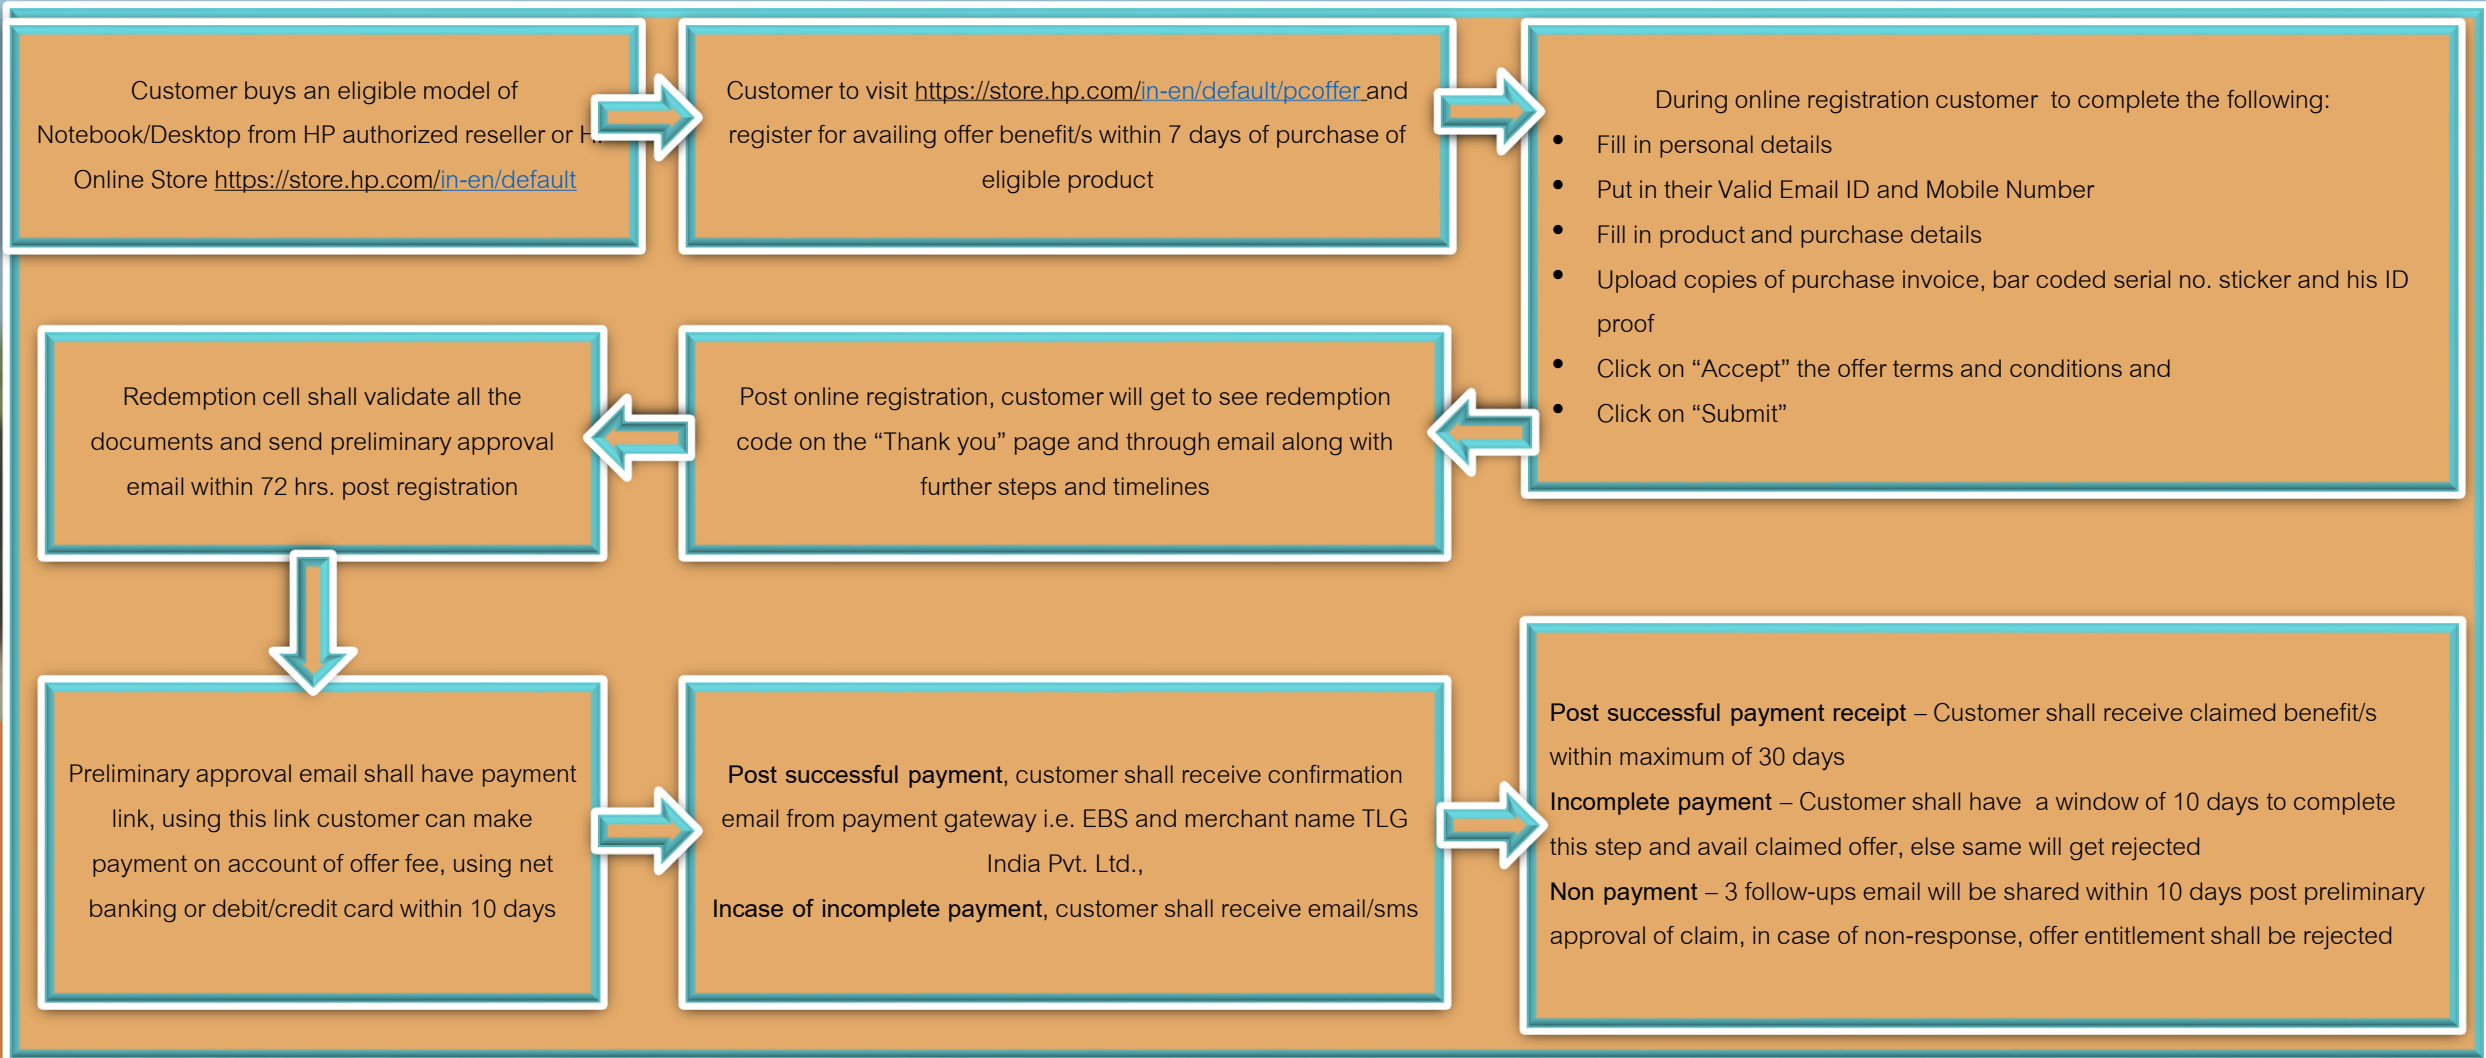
Customer buys an eligible model of Notebook/Desktop from HP authorized reseller or H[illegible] Online Store https://store.hp.com/in-en/default

Customer to visit https://store.hp.com/in-en/default/pcoffer and register for availing offer benefit/s within 7 days of purchase of eligible product

During online registration customer to complete the following:
- Fill in personal details
- Put in their Valid Email ID and Mobile Number
- Fill in product and purchase details
- Upload copies of purchase invoice, bar coded serial no. sticker and his ID proof
- Click on "Accept" the offer terms and conditions and
- Click on "Submit"

Post online registration, customer will get to see redemption code on the "Thank you" page and through email along with further steps and timelines

Redemption cell shall validate all the documents and send preliminary approval email within 72 hrs. post registration

Preliminary approval email shall have payment link, using this link customer can make payment on account of offer fee, using net banking or debit/credit card within 10 days

Post successful payment, customer shall receive confirmation email from payment gateway i.e. EBS and merchant name TLG India Pvt. Ltd.,
Incase of incomplete payment, customer shall receive email/sms

Post successful payment receipt – Customer shall receive claimed benefit/s within maximum of 30 days
Incomplete payment – Customer shall have a window of 10 days to complete this step and avail claimed offer, else same will get rejected
Non payment – 3 follow-ups email will be shared within 10 days post preliminary approval of claim, in case of non-response, offer entitlement shall be rejected